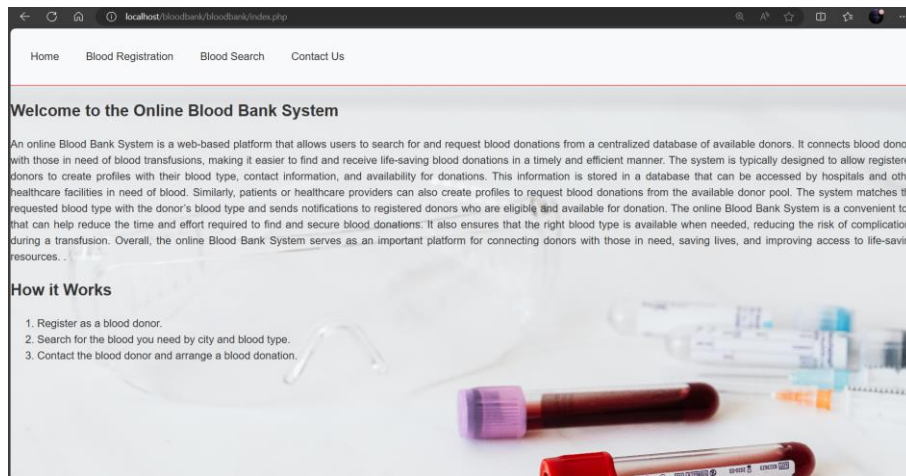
localhost/bloodbank/bloodbank/index.php

Home Blood Registration Blood Search Contact Us

Welcome to the Online Blood Bank System

An online Blood Bank System is a web-based platform that allows users to search for and request blood donations from a centralized database of available donors. It connects blood donc with those in need of blood transfusions, making it easier to find and receive life-saving blood donations in a timely and efficient manner. The system is typically designed to allow registere donors to create profiles with their blood type, contact information, and availability for donations. This information is stored in a database that can be accessed by hospitals and oth healthcare facilities in need of blood. Similarly, patients or healthcare providers can also create profiles to request blood donations from the available donor pool. The system matches t requested blood type with the donor's blood type and sends notifications to registered donors who are eligible and available for donation. The online Blood Bank System is a convenient to that can help reduce the time and effort required to find and secure blood donations. It also ensures that the right blood type is available when needed, reducing the risk of complicatio during a transfusion. Overall, the online Blood Bank System serves as an important platform for connecting donors with those in need, saving lives, and improving access to life-savi resources. .

How it Works

1. Register as a blood donor.
2. Search for the blood you need by city and blood type.
3. Contact the blood donor and arrange a blood donation.